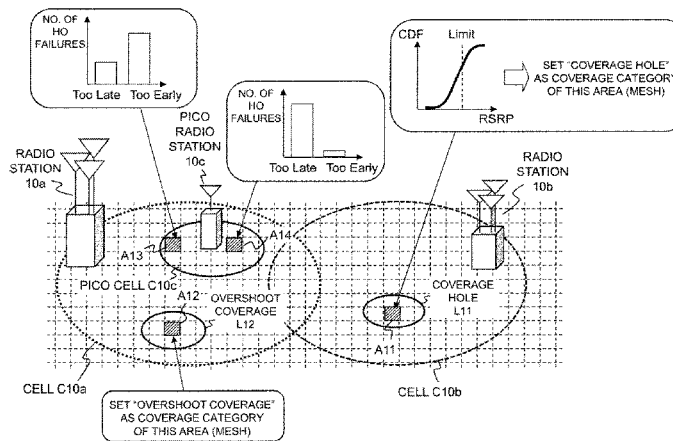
NO. OF HO FAILURES

Too Late Too Early

PICO RADIO STATION 10c

NO. OF HO FAILURES

Too Late Too Early

CDF

Limit

RSRP

SET "COVERAGE HOLE" AS COVERAGE CATEGORY OF THIS AREA (MESH)

RADIO STATION 10a

RADIO STATION 10b

A13

A14

PICO CELL C10c

A12

OVERSHOOT COVERAGE L12

COVERAGE HOLE L11

A11

CELL C10a

CELL C10b

SET "OVERSHOOT COVERAGE" AS COVERAGE CATEGORY OF THIS AREA (MESH)